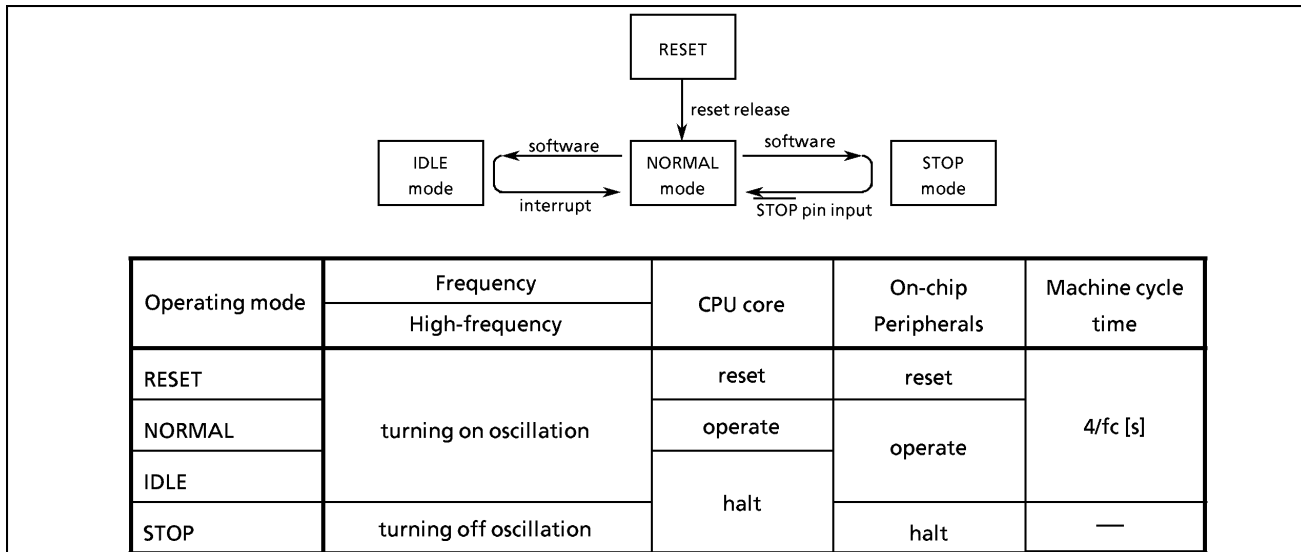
RESET

reset release

IDLE mode

software

interrupt

NORMAL mode

software

$\overline{STOP}$ pin input

STOP mode

| Operating mode | Frequency<br>High-frequency | CPU core | On-chip Peripherals | Machine cycle time |
|---|---|---|---|---|
| RESET | turning on oscillation | reset | reset | 4/fc [s] |
| NORMAL | | operate | operate | |
| IDLE | | halt | | |
| STOP | turning off oscillation | | halt | — |